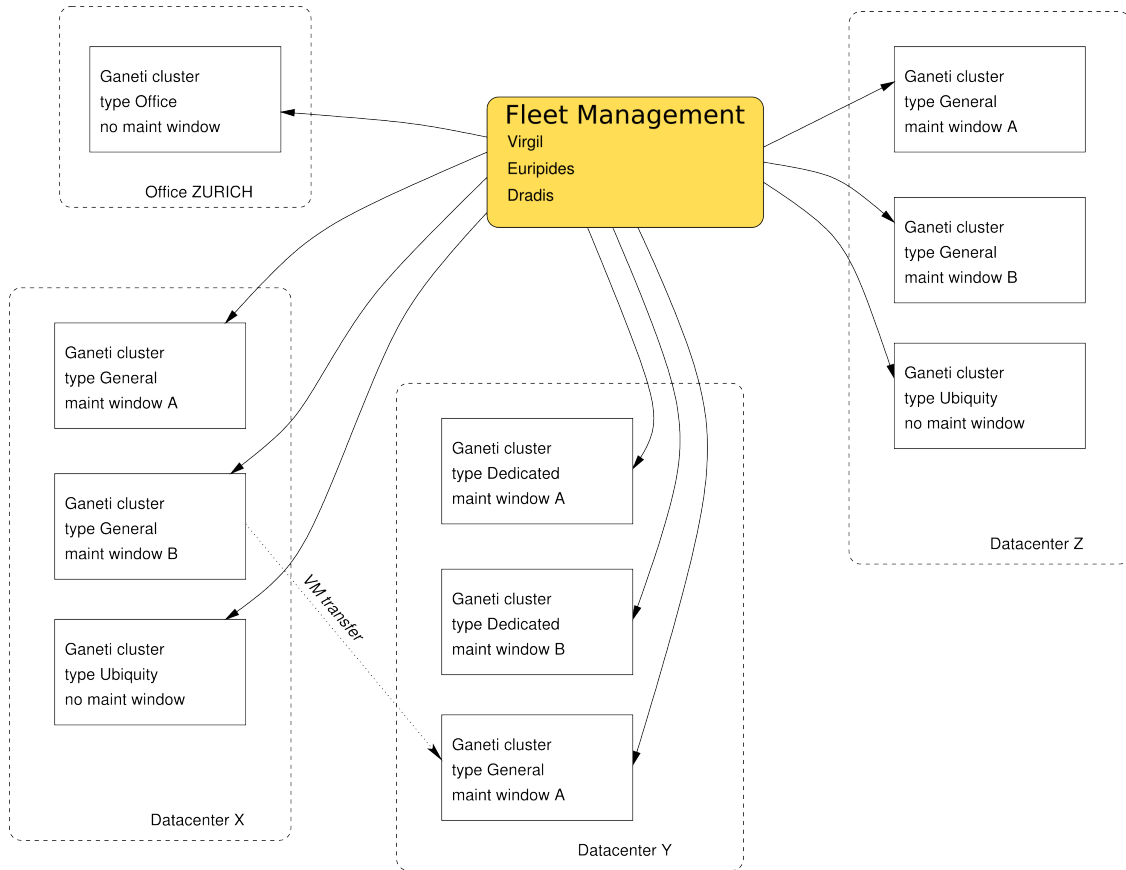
Ganeti cluster
type Office
no maint window

Office ZURICH

Fleet Management
Virgil
Euripides
Dradis

Ganeti cluster
type General
maint window A

Ganeti cluster
type General
maint window B

Ganeti cluster
type Ubiquity
no maint window

Datacenter Z

Ganeti cluster
type General
maint window A

Ganeti cluster
type General
maint window B

VM transfer

Ganeti cluster
type Ubiquity
no maint window

Datacenter X

Ganeti cluster
type Dedicated
maint window A

Ganeti cluster
type Dedicated
maint window B

Ganeti cluster
type General
maint window A

Datacenter Y